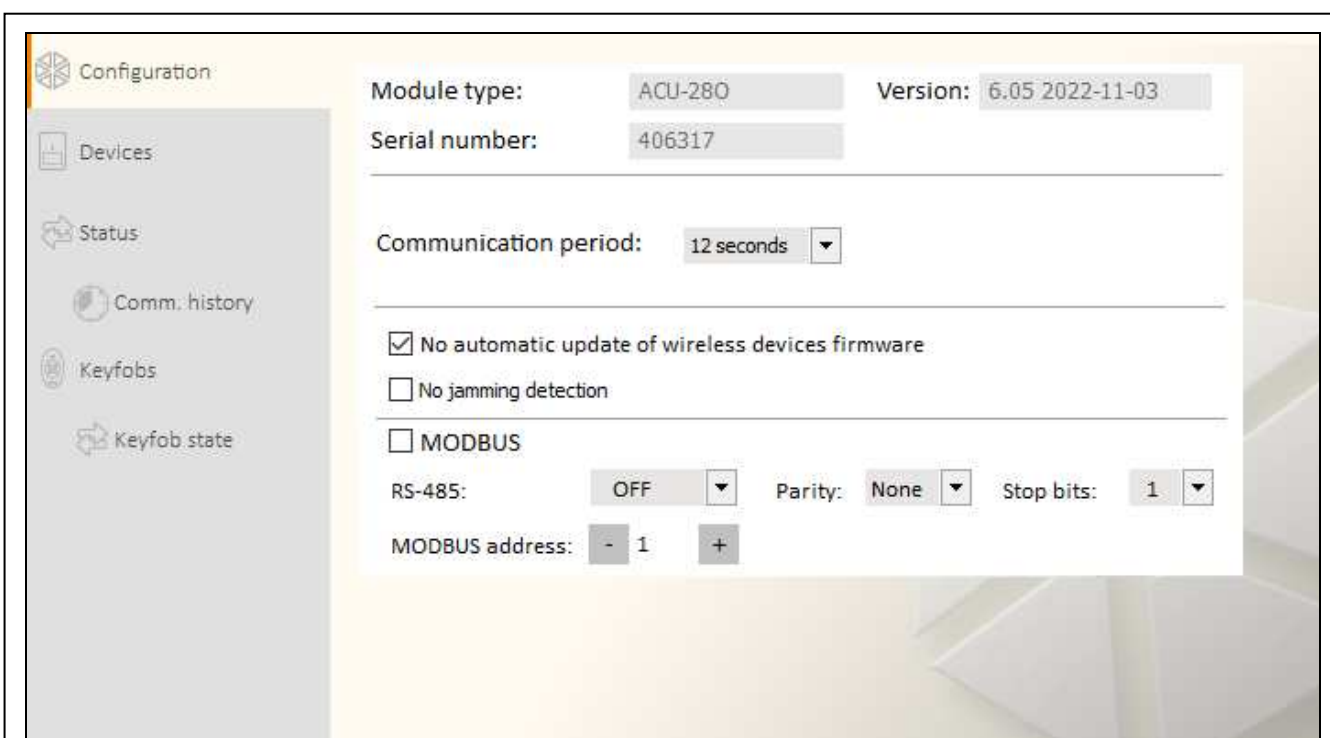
Configuration

Devices

Status

Comm. history

Keyfobs

Keyfob state

Module type: ACU-280 Version: 6.05 2022-11-03

Serial number: 406317

Communication period: 12 seconds

☑ No automatic update of wireless devices firmware

☐ No jamming detection

☐ MODBUS

RS-485: OFF Parity: None Stop bits: 1

MODBUS address: - 1 +